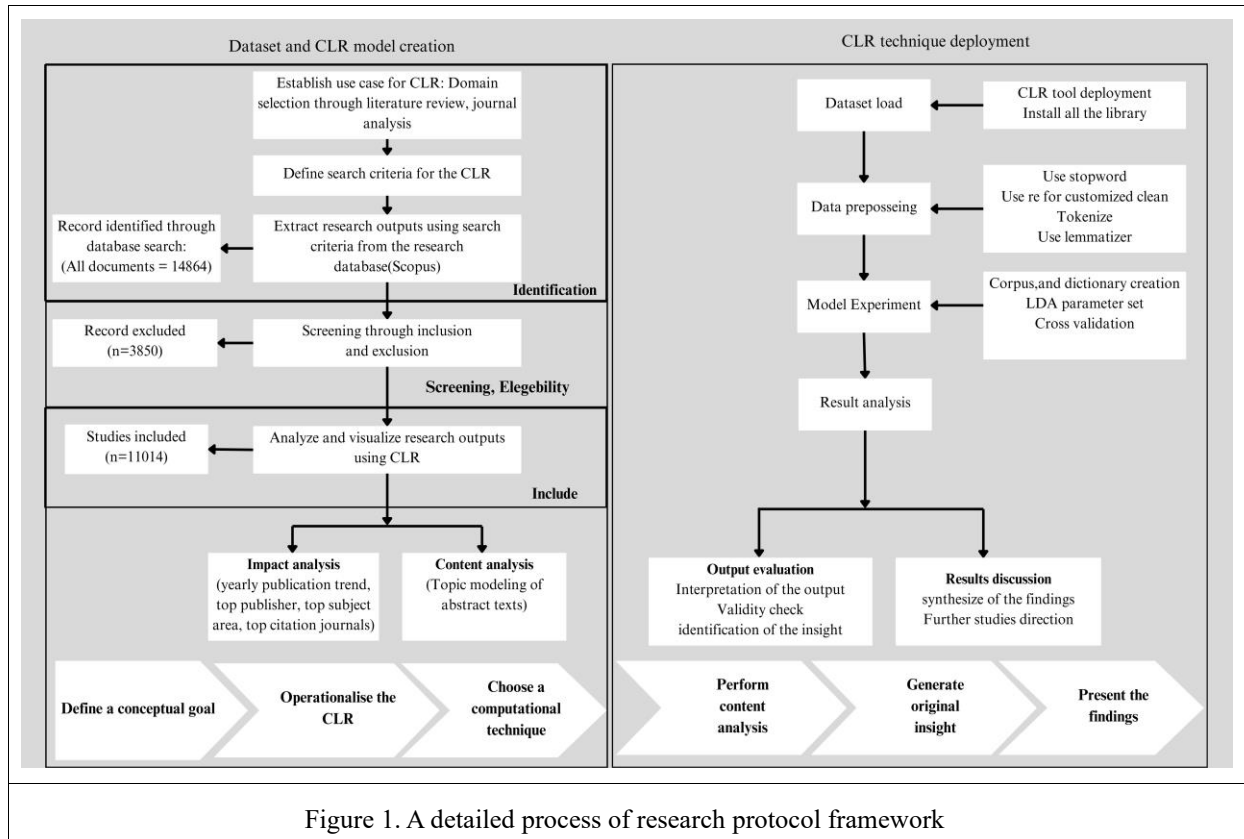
Dataset and CLR model creation

Establish use case for CLR: Domain selection through literature review, journal analysis

Define search criteria for the CLR

Record identified through database search: (All documents = 14864)

Extract research outputs using search criteria from the research database(Scopus)

Identification

Record excluded (n=3850)

Screening through inclusion and exclusion

Screening, Elegebility

Studies included (n=11014)

Analyze and visualize research outputs using CLR

Include

**Impact analysis** (yearly publication trend, top publisher, top subject area, top citation journals)

**Content analysis** (Topic modeling of abstract texts)

Define a conceptual goal

Operationalise the CLR

Choose a computational technique

CLR technique deployment

Dataset load

CLR tool deployment
Install all the library

Data preposseing

Use stopword
Use re for customized clean
Tokenize
Use lemmatizer

Model Experiment

Corpus,and dictionary creation
LDA parameter set
Cross validation

Result analysis

**Output evaluation**
Interpretation of the output
Validity check
identification of the insight

**Results discussion**
synthesize of the findings
Further studies direction

Perform content analysis

Generate original insight

Present the findings

Figure 1. A detailed process of research protocol framework